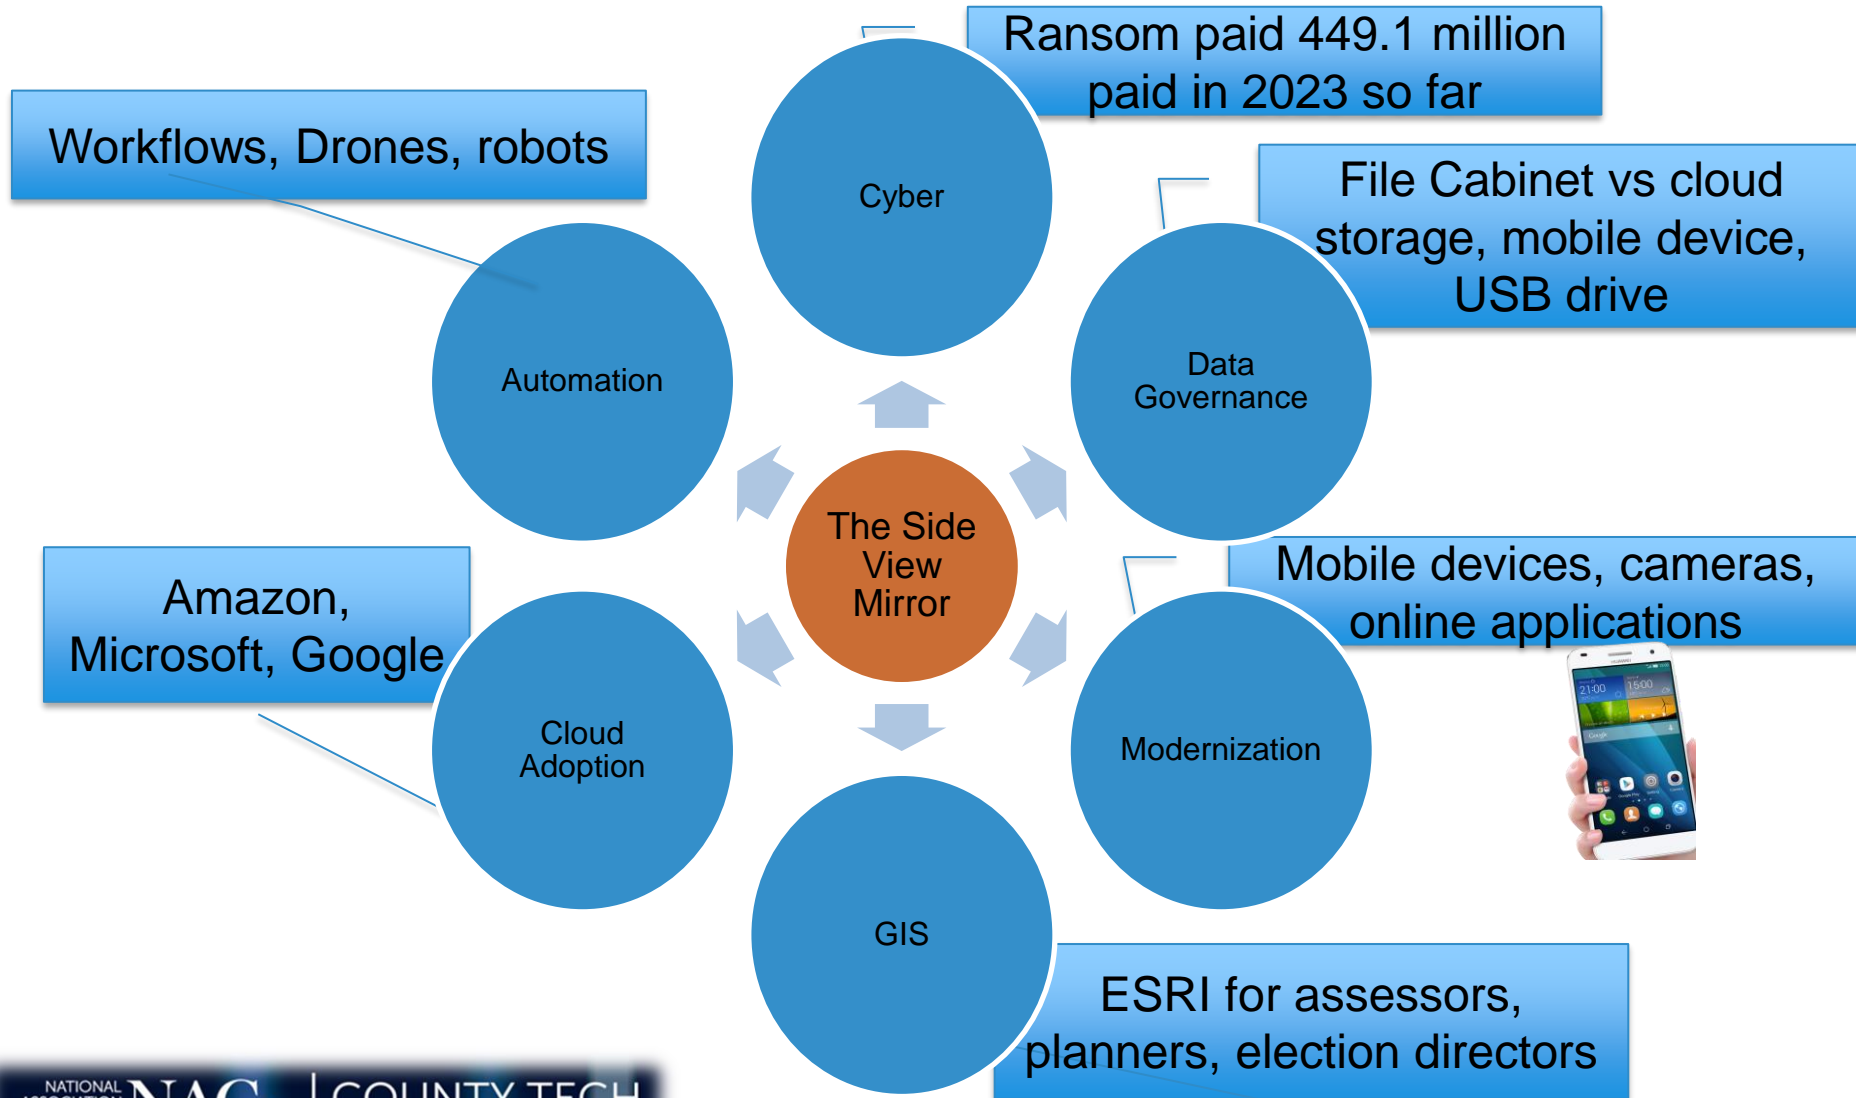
Ransom paid 449.1 million paid in 2023 so far

Workflows, Drones, robots

Cyber

File Cabinet vs cloud storage, mobile device, USB drive

Automation

Data Governance

The Side View Mirror

Amazon, Microsoft, Google

Mobile devices, cameras, online applications

Cloud Adoption

Modernization

21:00

GIS

ESRI for assessors, planners, election directors

NATIONAL NAC | COUNTY TECH